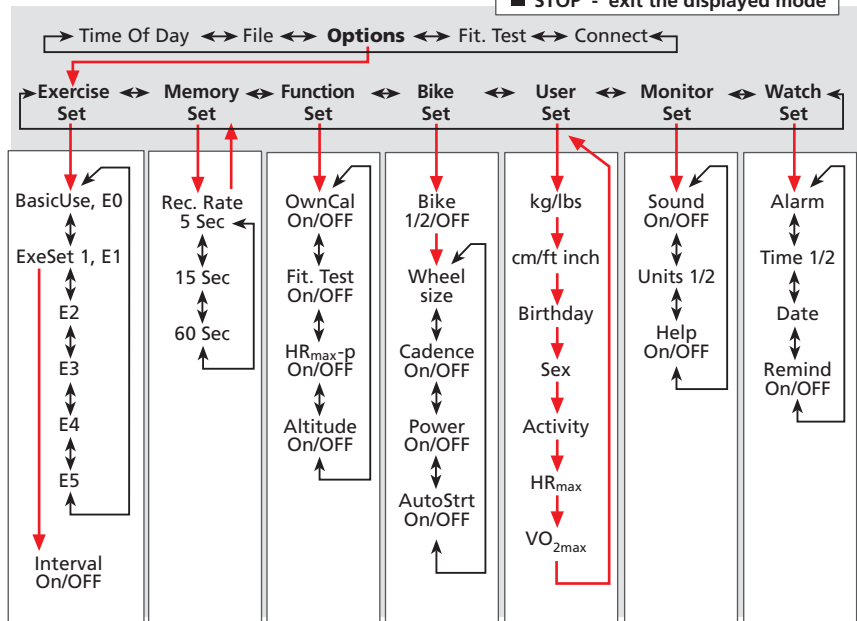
■ STOP - exit the displayed mode

Time Of Day ↔ File ↔ **Options** ↔ Fit. Test ↔ Connect

Exercise Set ↔ Memory Set ↔ Function Set ↔ Bike Set ↔ User Set ↔ Monitor Set ↔ Watch Set

BasicUse, E0
ExeSet 1, E1
E2
E3
E4
E5
Interval On/OFF

Rec. Rate 5 Sec
15 Sec
60 Sec

OwnCal On/OFF
Fit. Test On/OFF
HR$_{max}$-p On/OFF
Altitude On/OFF

Bike 1/2/OFF
Wheel size
Cadence On/OFF
Power On/OFF
AutoStrt On/OFF

kg/lbs
cm/ft inch
Birthday
Sex
Activity
HR$_{max}$
VO$_{2max}$

Sound On/OFF
Units 1/2
Help On/OFF

Alarm
Time 1/2
Date
Remind On/OFF